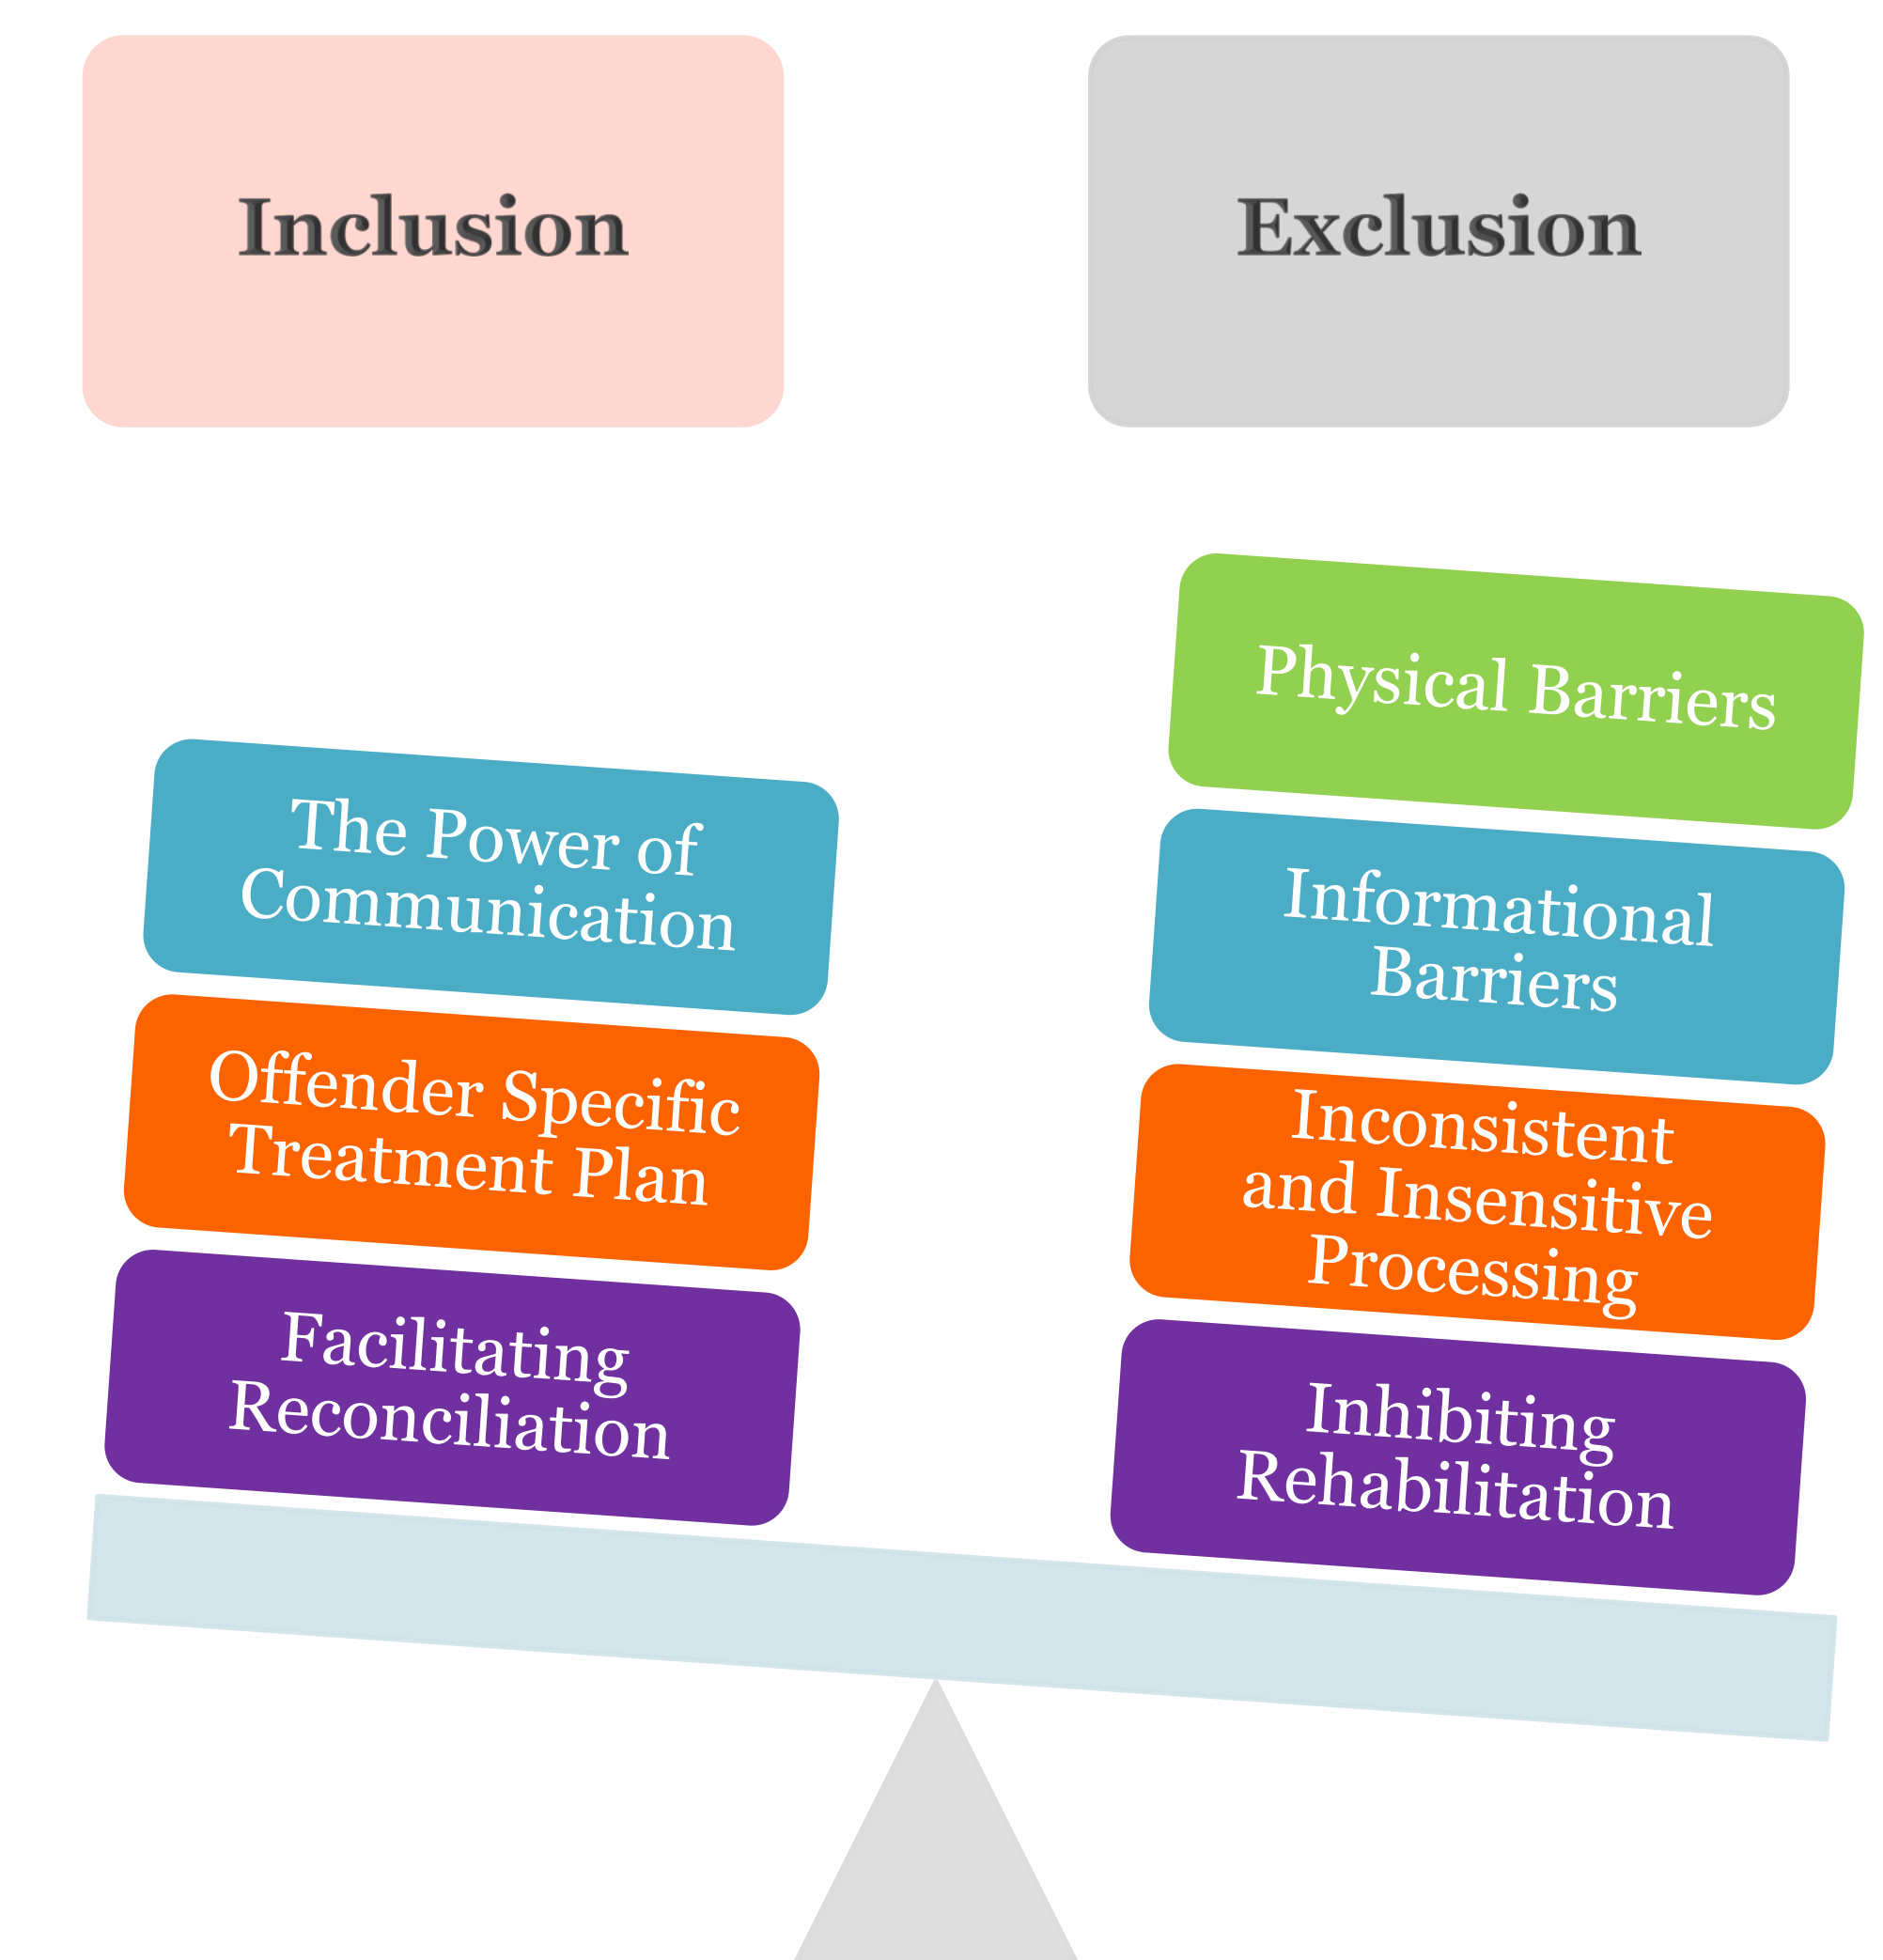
Inclusion

Exclusion

The Power of Communication

Offender Specific Treatment Plan

Facilitating Reconciliation

Physical Barriers

Informational Barriers

Inconsistent and Insensitive Processing

Inhibiting Rehabilitation